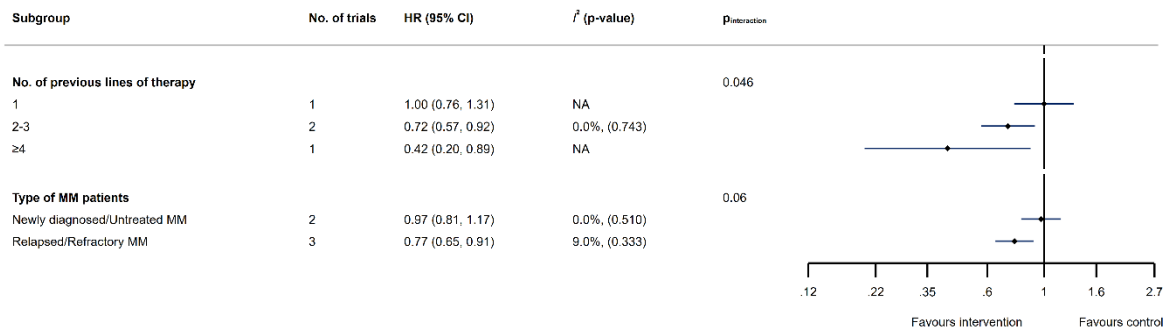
| Subgroup | No. of trials | HR (95% CI) | $I^2$ (p-value) | $p_{interaction}$ |
|---|---|---|---|---|
| **No. of previous lines of therapy** | | | | 0.046 |
| 1 | 1 | 1.00 (0.76, 1.31) | NA | |
| 2-3 | 2 | 0.72 (0.57, 0.92) | 0.0%, (0.743) | |
| ≥4 | 1 | 0.42 (0.20, 0.89) | NA | |
| **Type of MM patients** | | | | 0.06 |
| Newly diagnosed/Untreated MM | 2 | 0.97 (0.81, 1.17) | 0.0%, (0.510) | |
| Relapsed/Refractory MM | 3 | 0.77 (0.65, 0.91) | 9.0%, (0.333) | |

.12 .22 .35 .6 1 1.6 2.7

Favours intervention Favours control